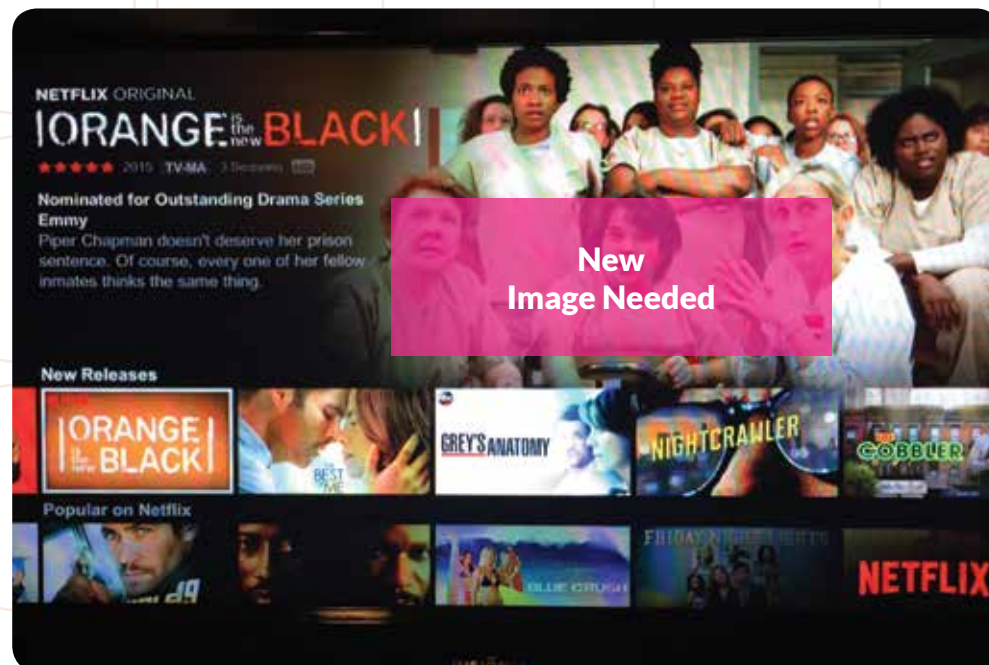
NETFLIX ORIGINAL
ORANGE is the new BLACK
★★★★★ 2015 TV-MA 3 Seasons

Nominated for Outstanding Drama Series Emmy
Piper Chapman doesn't deserve her prison sentence. Of course, every one of her fellow inmates thinks the same thing.

New Image Needed

New Releases
ORANGE is the new BLACK
THE BEST OF ME
GREY'S ANATOMY
NIGHTCRAWLER
THE COBBLER

Popular on Netflix
BLUE CRUSH
FRIDAY NIGHT LIGHTS
NETFLIX